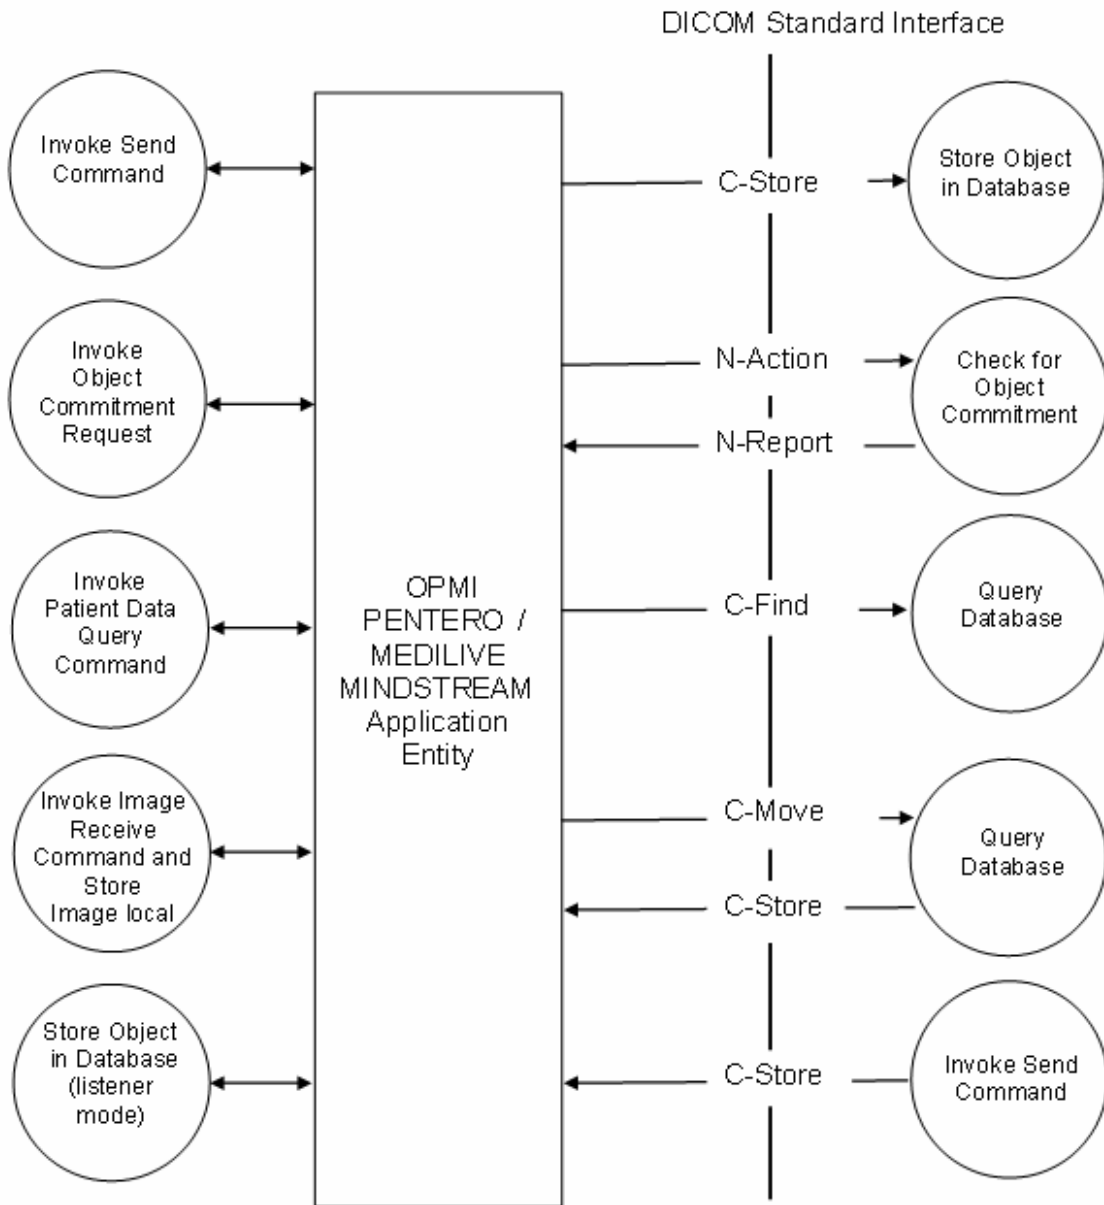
DICOM Standard Interface

Invoke Send Command

Invoke Object Commitment Request

Invoke Patient Data Query Command

Invoke Image Receive Command and Store Image local

Store Object in Database (listener mode)

OPMI PENTERO / MEDILIVE MINDSTREAM Application Entity

C-Store

N-Action

N-Report

C-Find

C-Move

C-Store

C-Store

Store Object in Database

Check for Object Commitment

Query Database

Query Database

Invoke Send Command